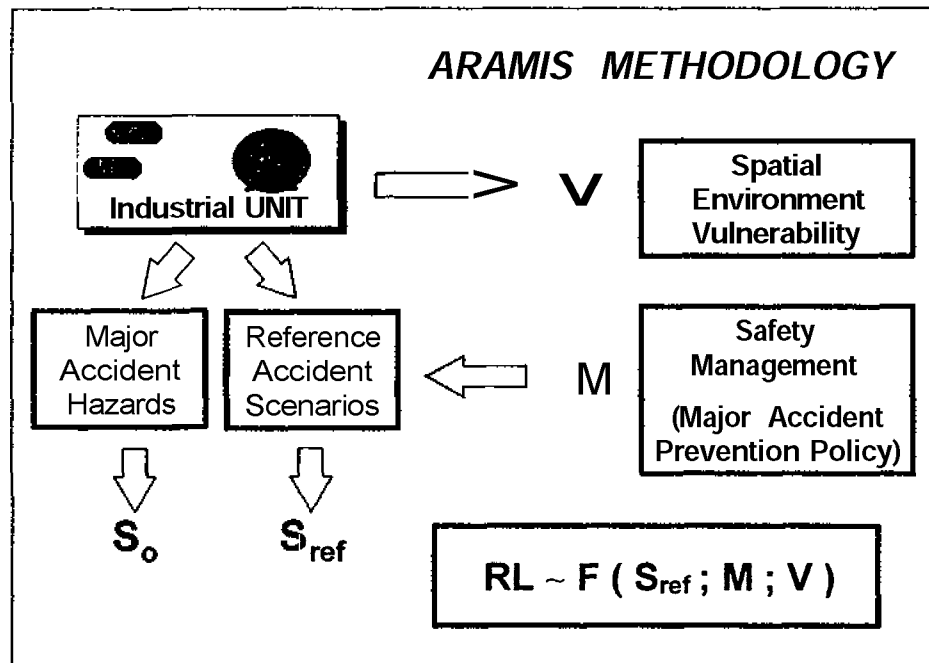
ARAMIS METHODOLOGY

Industrial UNIT

V

Spatial Environment Vulnerability

Major Accident Hazards

Reference Accident Scenarios

M

Safety Management

(Major Accident Prevention Policy)

$S_o$

$S_{ref}$

$RL \sim F ( S_{ref} ; M ; V )$